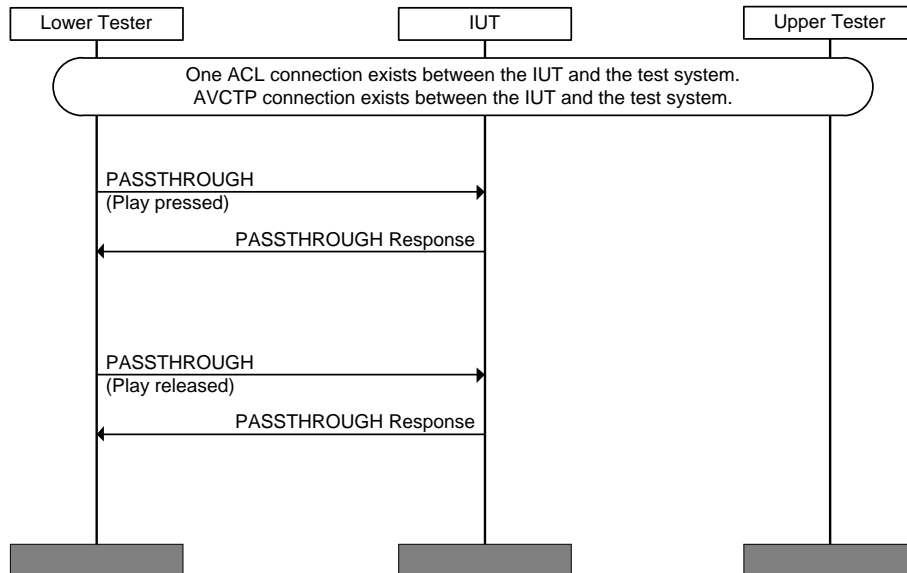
Lower Tester

IUT

Upper Tester

One ACL connection exists between the IUT and the test system.
AVCTP connection exists between the IUT and the test system.

PASSTHROUGH
(Play pressed)

PASSTHROUGH Response

PASSTHROUGH
(Play released)

PASSTHROUGH Response